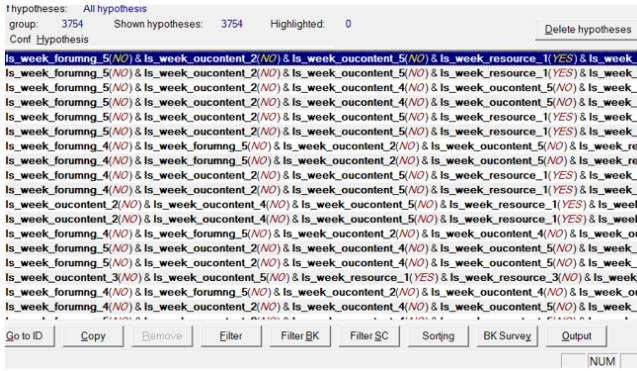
f hypotheses: All hypothesis
group: 3754 Shown hypotheses: 3754 Highlighted: 0
Conf Hypothesis

Delete hypotheses

ls_week_forumng_5(NO) & ls_week_oucontent_2(NO) & ls_week_oucontent_5(NO) & ls_week_resource_1(YES) & ls_week_
ls_week_forumng_5(NO) & ls_week_oucontent_2(NO) & ls_week_oucontent_5(NO) & ls_week_resource_1(YES) & ls_week_
ls_week_forumng_5(NO) & ls_week_oucontent_2(NO) & ls_week_oucontent_4(NO) & ls_week_oucontent_5(NO) & ls_week_
ls_week_forumng_5(NO) & ls_week_oucontent_2(NO) & ls_week_oucontent_4(NO) & ls_week_oucontent_5(NO) & ls_week_
ls_week_forumng_5(NO) & ls_week_oucontent_2(NO) & ls_week_oucontent_5(NO) & ls_week_resource_1(YES) & ls_week_
ls_week_forumng_5(NO) & ls_week_oucontent_2(NO) & ls_week_oucontent_5(NO) & ls_week_resource_1(YES) & ls_week_
ls_week_forumng_4(NO) & ls_week_forumng_5(NO) & ls_week_oucontent_2(NO) & ls_week_oucontent_5(NO) & ls_week_re
ls_week_forumng_4(NO) & ls_week_forumng_5(NO) & ls_week_oucontent_2(NO) & ls_week_oucontent_5(NO) & ls_week_re
ls_week_forumng_4(NO) & ls_week_oucontent_2(NO) & ls_week_oucontent_5(NO) & ls_week_resource_1(YES) & ls_week_
ls_week_forumng_4(NO) & ls_week_oucontent_2(NO) & ls_week_oucontent_5(NO) & ls_week_resource_1(YES) & ls_week_
ls_week_oucontent_2(NO) & ls_week_oucontent_4(NO) & ls_week_oucontent_5(NO) & ls_week_resource_1(YES) & ls_wee
ls_week_oucontent_2(NO) & ls_week_oucontent_4(NO) & ls_week_oucontent_5(NO) & ls_week_resource_1(YES) & ls_wee
ls_week_forumng_4(NO) & ls_week_forumng_5(NO) & ls_week_oucontent_2(NO) & ls_week_oucontent_4(NO) & ls_week_ou
ls_week_forumng_5(NO) & ls_week_oucontent_2(NO) & ls_week_oucontent_4(NO) & ls_week_oucontent_5(NO) & ls_week_
ls_week_forumng_5(NO) & ls_week_oucontent_2(NO) & ls_week_oucontent_4(NO) & ls_week_oucontent_5(NO) & ls_week_
ls_week_oucontent_3(NO) & ls_week_oucontent_5(NO) & ls_week_resource_1(YES) & ls_week_resource_3(NO) & ls_week
ls_week_forumng_4(NO) & ls_week_forumng_5(NO) & ls_week_oucontent_2(NO) & ls_week_oucontent_4(NO) & ls_week_ou
ls_week_forumng_4(NO) & ls_week_oucontent_2(NO) & ls_week_oucontent_4(NO) & ls_week_oucontent_5(NO) & ls_week_

Go to ID | Copy | Remove | Filter | Filter BK | Filter SC | Sorting | BK Survey | Output

NUM